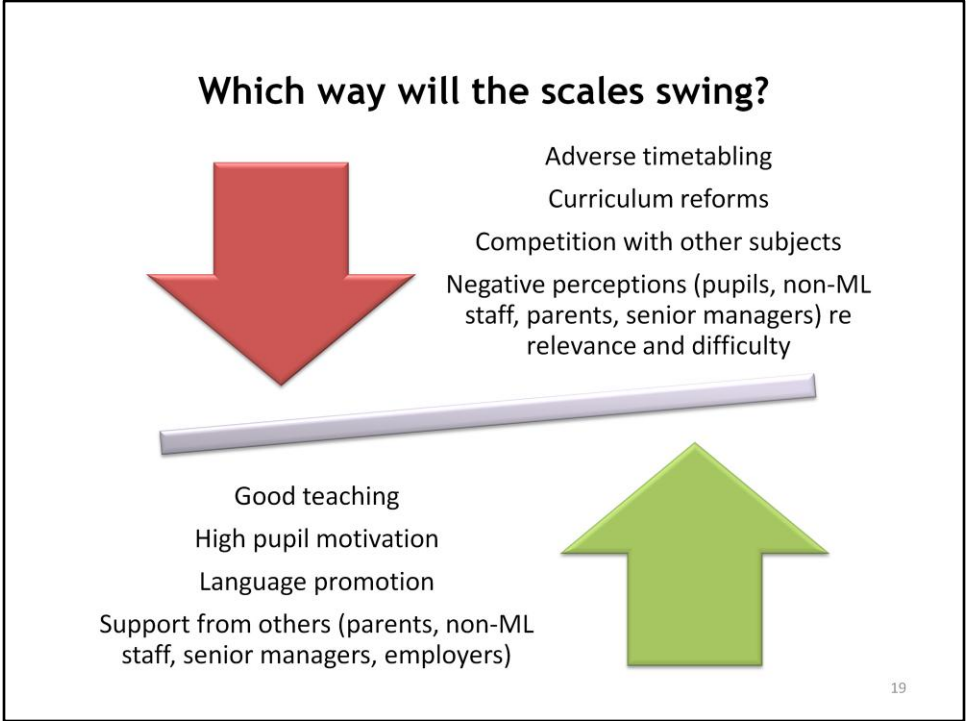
Which way will the scales swing?

Adverse timetabling

Curriculum reforms

Competition with other subjects

Negative perceptions (pupils, non-ML staff, parents, senior managers) re relevance and difficulty

Good teaching

High pupil motivation

Language promotion

Support from others (parents, non-ML staff, senior managers, employers)

19